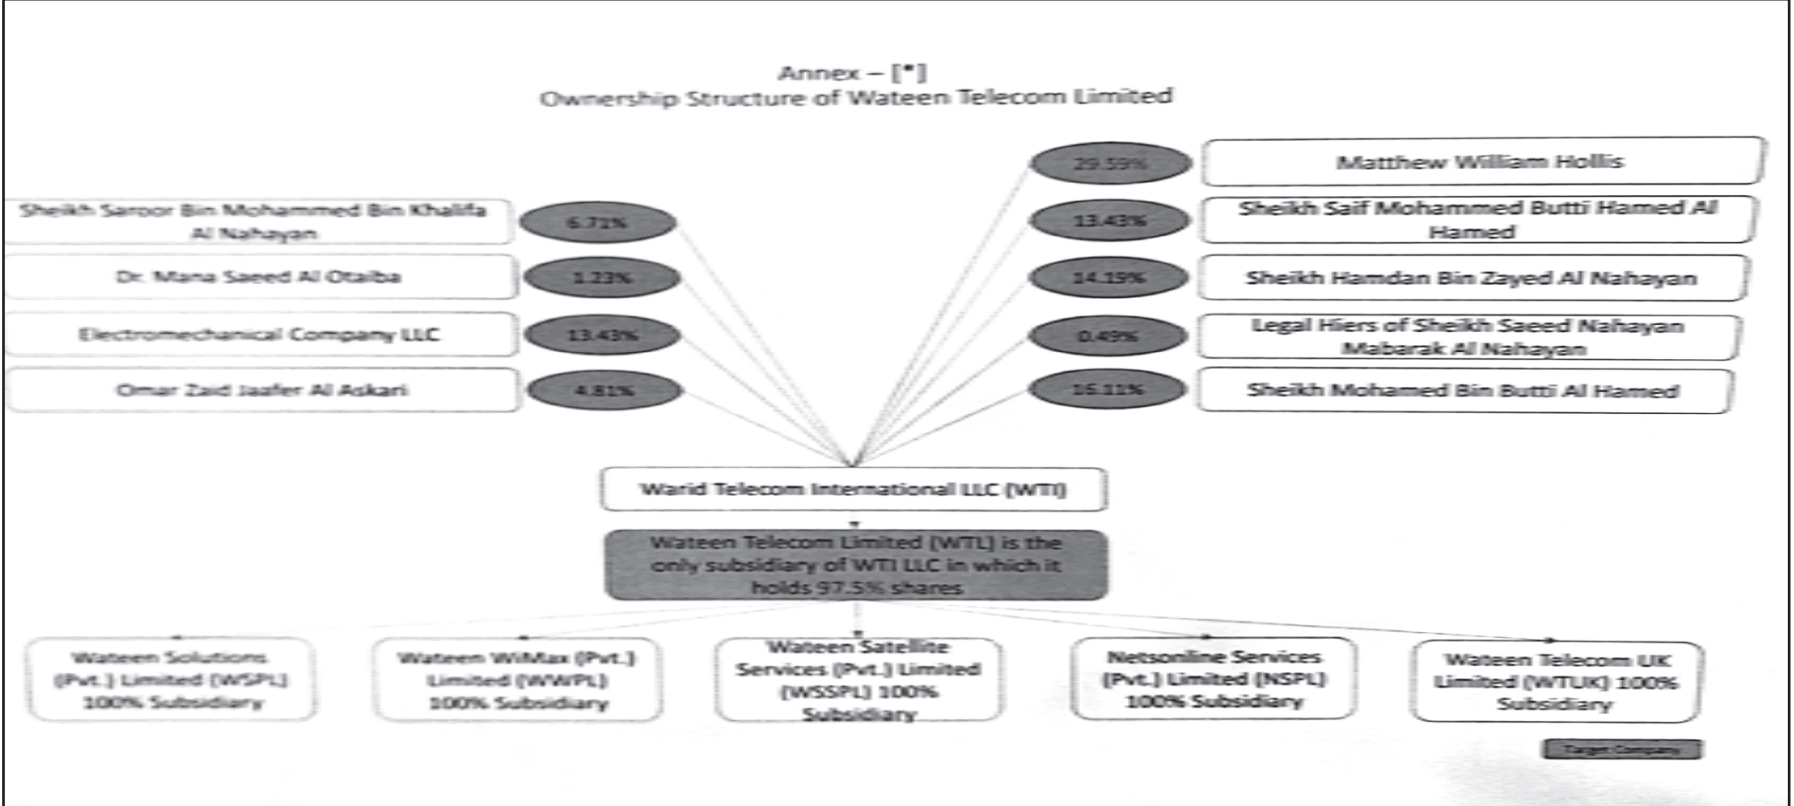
Annex – [*]
Ownership Structure of Wateen Telecom Limited

Sheikh Saroor Bin Mohammed Bin Khalifa Al Nahayan
6.71%

Dr. Mana Saeed Al Otaiba
1.23%

Electromechanical Company LLC
13.43%

Omar Zaid Jaafer Al Askari
4.81%

29.59%
Matthew William Hollis

13.43%
Sheikh Saif Mohammed Butti Hamed Al Hamed

14.19%
Sheikh Hamdan Bin Zayed Al Nahayan

0.49%
Legal Hiers of Sheikh Saeed Nahayan Mabarak Al Nahayan

16.11%
Sheikh Mohamed Bin Butti Al Hamed

Warid Telecom International LLC (WTI)

Wateen Telecom Limited (WTL) is the only subsidiary of WTI LLC in which it holds 97.5% shares

Wateen Solutions (Pvt.) Limited (WSPL) 100% Subsidiary

Wateen WiMax (Pvt.) Limited (WWPL) 100% Subsidiary

Wateen Satellite Services (Pvt.) Limited (WSSPL) 100% Subsidiary

Netsonline Services (Pvt.) Limited (NSPL) 100% Subsidiary

Wateen Telecom UK Limited (WTUK) 100% Subsidiary

Target Company